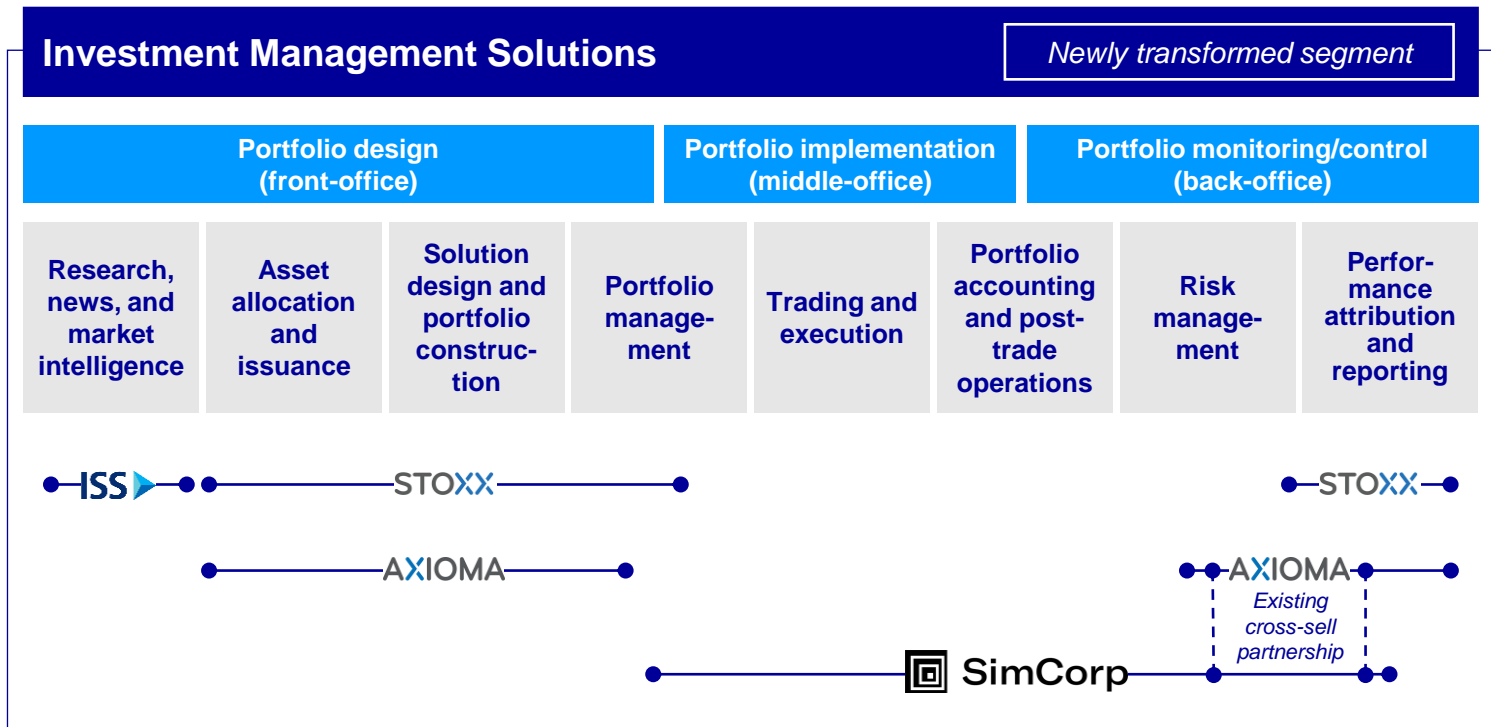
Investment Management Solutions

Newly transformed segment

Portfolio design (front-office)

Portfolio implementation (middle-office)

Portfolio monitoring/control (back-office)

Research, news, and market intelligence

Asset allocation and issuance

Solution design and portfolio construction

Portfolio management

Trading and execution

Portfolio accounting and post-trade operations

Risk management

Performance attribution and reporting

ISS

STOXX

STOXX

AXIOMA

AXIOMA

Existing cross-sell partnership

SimCorp